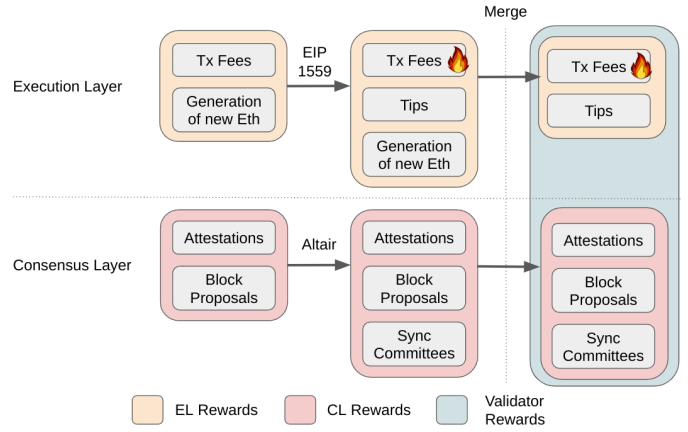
Merge

Execution Layer

Tx Fees

Generation of new Eth

EIP 1559

Tx Fees

Tips

Generation of new Eth

Tx Fees

Tips

Consensus Layer

Attestations

Block Proposals

Altair

Attestations

Block Proposals

Sync Committees

Attestations

Block Proposals

Sync Committees

EL Rewards

CL Rewards

Validator Rewards